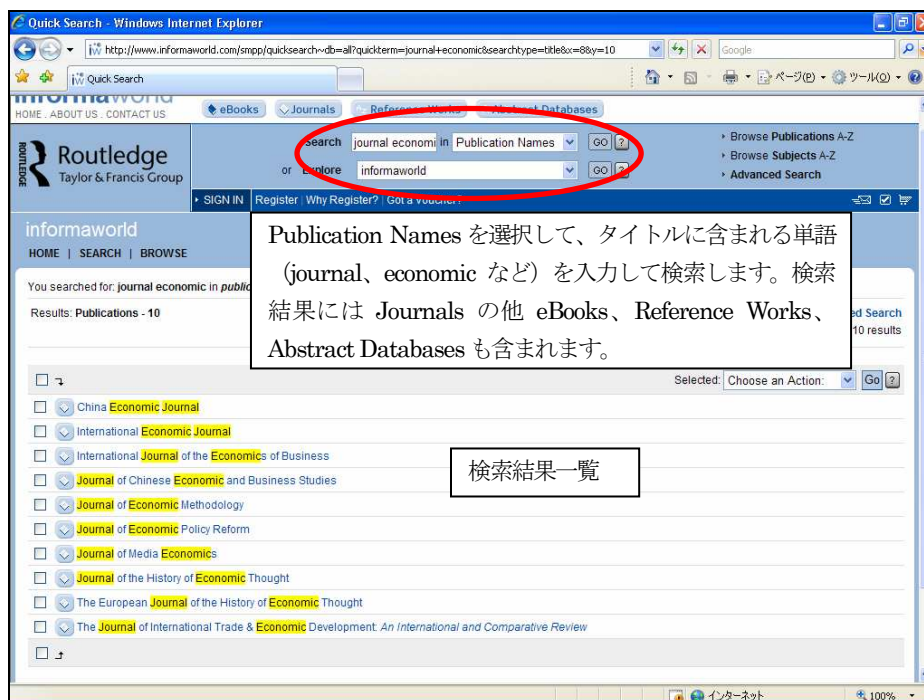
Quick Search - Windows Internet Explorer

http://www.informaworld.com/smpp/quicksearch~db=all?quickterm=journal+economic&searchtype=title&x=8&y=10

Google

Quick Search

ページ(P) ツール(O)

informaworld
HOME . ABOUT US . CONTACT US

eBooks Journals Reference Works Abstract Databases

Routledge
Taylor & Francis Group

Search journal economi in Publication Names GO ?
or Explore informaworld GO ?

Browse Publications A-Z
Browse Subjects A-Z
Advanced Search

SIGN IN Register | Why Register? | Got a voucher?

informaworld
HOME | SEARCH | BROWSE

Publication Names を選択して、タイトルに含まれる単語（journal、economic など）を入力して検索します。検索結果には Journals の他 eBooks、Reference Works、Abstract Databases も含まれます。

You searched for: journal economic in public

Results: Publications - 10

ed Search
10 results

Selected: Choose an Action: Go ?

China Economic Journal
International Economic Journal
International Journal of the Economics of Business
Journal of Chinese Economic and Business Studies
Journal of Economic Methodology
Journal of Economic Policy Reform
Journal of Media Economics
Journal of the History of Economic Thought
The European Journal of the History of Economic Thought
The Journal of International Trade & Economic Development: An International and Comparative Review

検索結果一覧

インターネット
100%